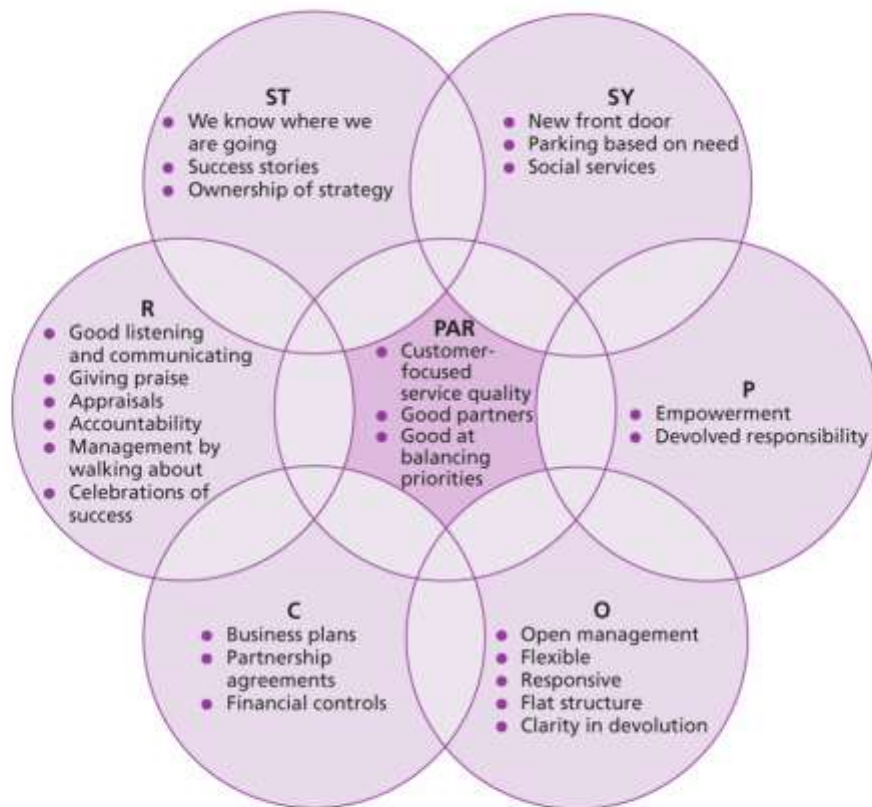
ST
- We know where we are going
- Success stories
- Ownership of strategy

SY
- New front door
- Parking based on need
- Social services

R
- Good listening and communicating
- Giving praise
- Appraisals
- Accountability
- Management by walking about
- Celebrations of success

PAR
- Customer-focused service quality
- Good partners
- Good at balancing priorities

P
- Empowerment
- Devolved responsibility

C
- Business plans
- Partnership agreements
- Financial controls

O
- Open management
- Flexible
- Responsive
- Flat structure
- Clarity in devolution